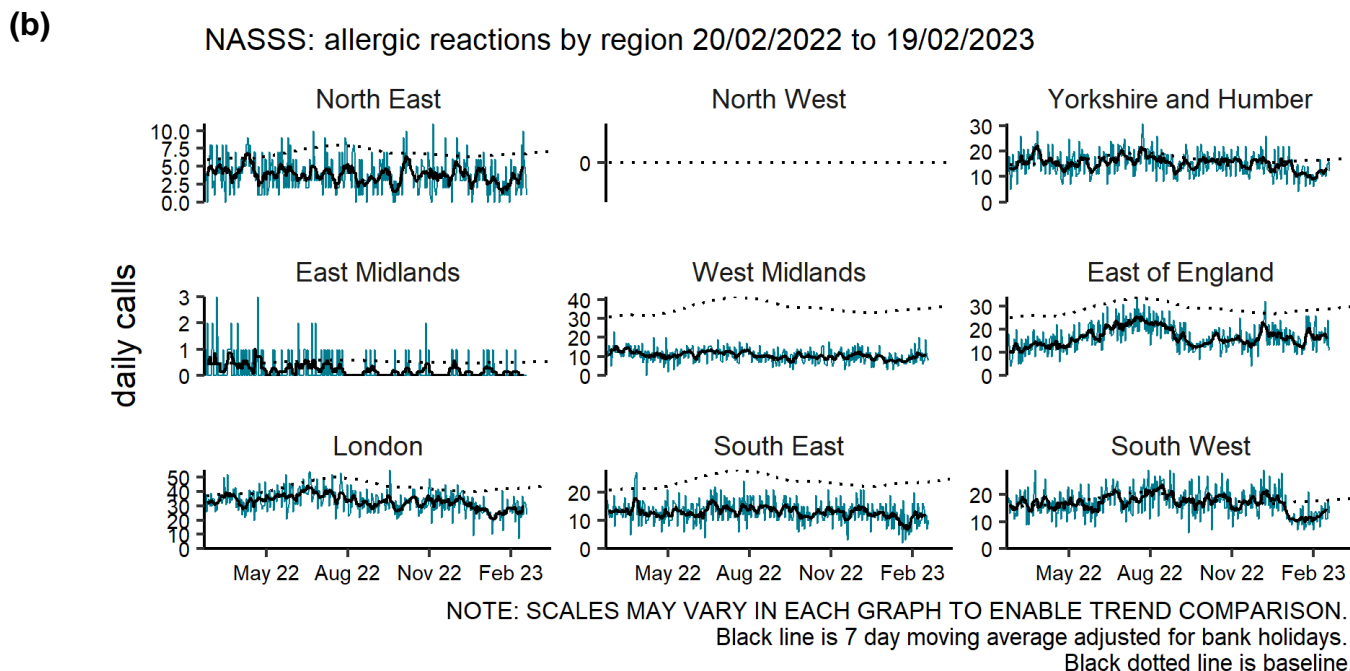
(b)

NASSS: allergic reactions by region 20/02/2022 to 19/02/2023

daily calls

North East
10.0
7.5
5.0
2.5
0.0

North West
0

Yorkshire and Humber
30
20
10
0

East Midlands
3
2
1
0

West Midlands
40
30
20
10
0

East of England
30
20
10
0

London
50
40
30
20
10
0

South East
20
10
0

South West
20
10
0

May 22 Aug 22 Nov 22 Feb 23
May 22 Aug 22 Nov 22 Feb 23
May 22 Aug 22 Nov 22 Feb 23

NOTE: SCALES MAY VARY IN EACH GRAPH TO ENABLE TREND COMPARISON.
Black line is 7 day moving average adjusted for bank holidays.
Black dotted line is baseline